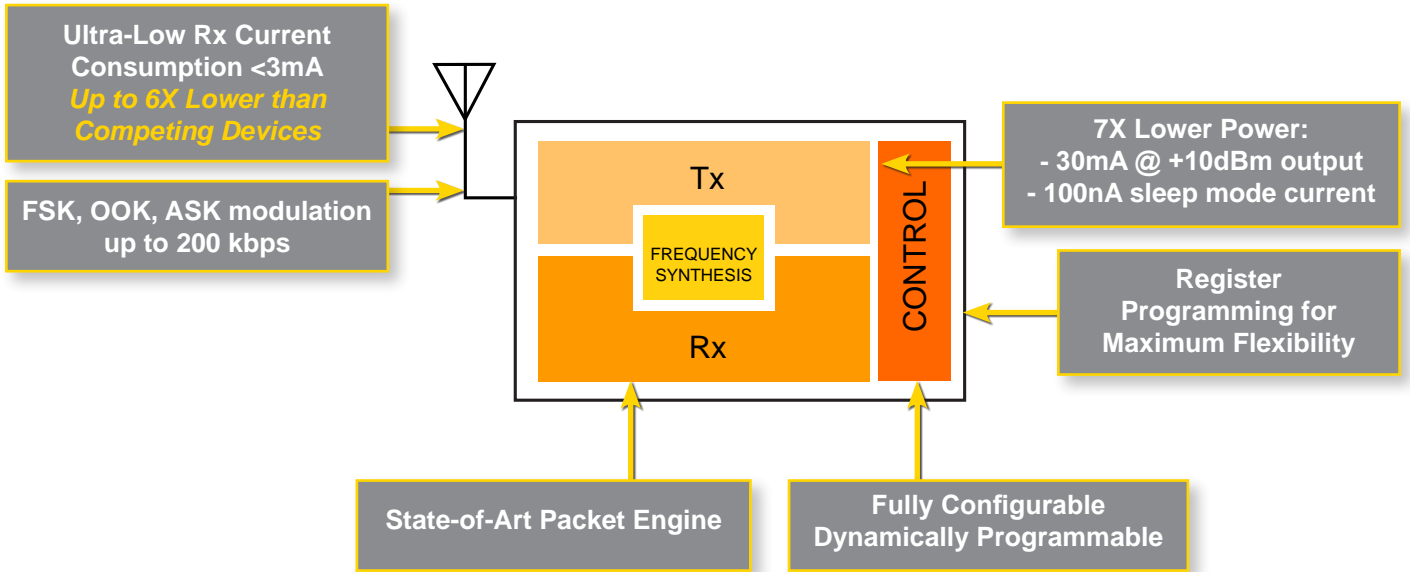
Ultra-Low Rx Current Consumption <3mA
Up to 6X Lower than Competing Devices

FSK, OOK, ASK modulation up to 200 kbps

Tx

FREQUENCY SYNTHESIS

Rx

CONTROL

7X Lower Power:
- 30mA @ +10dBm output
- 100nA sleep mode current

Register Programming for Maximum Flexibility

State-of-Art Packet Engine

Fully Configurable Dynamically Programmable